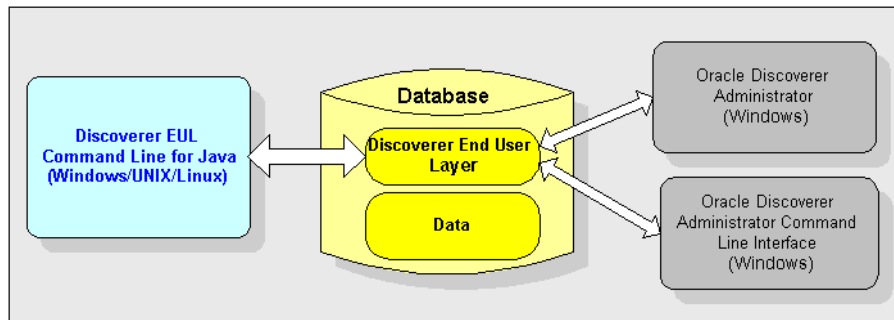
Discoverer EUL Command Line for Java (Windows/UNIX/Linux)

Database

Discoverer End User Layer

Data

Oracle Discoverer Administrator (Windows)

Oracle Discoverer Administrator Command Line Interface (Windows)